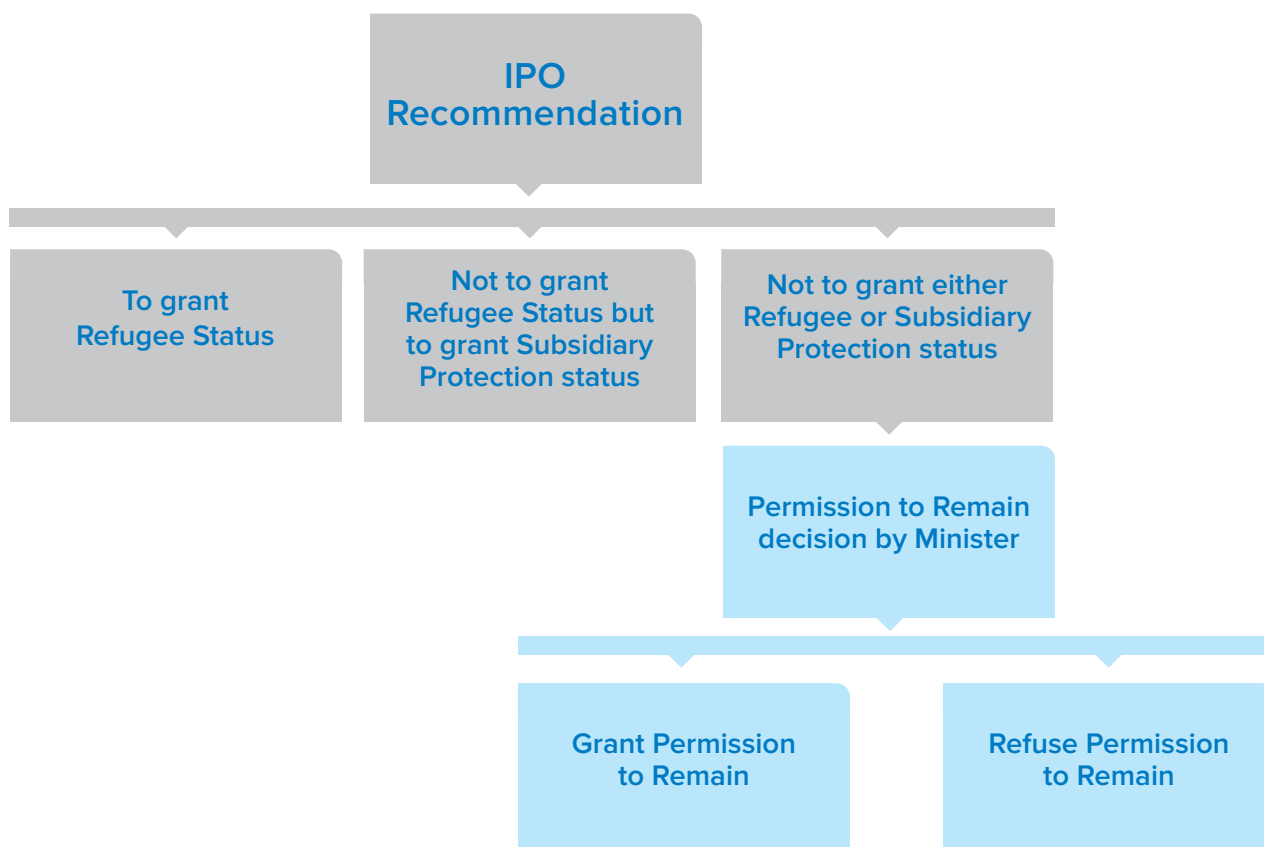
IPO Recommendation

To grant Refugee Status

Not to grant Refugee Status but to grant Subsidiary Protection status

Not to grant either Refugee or Subsidiary Protection status

Permission to Remain decision by Minister

Grant Permission to Remain

Refuse Permission to Remain